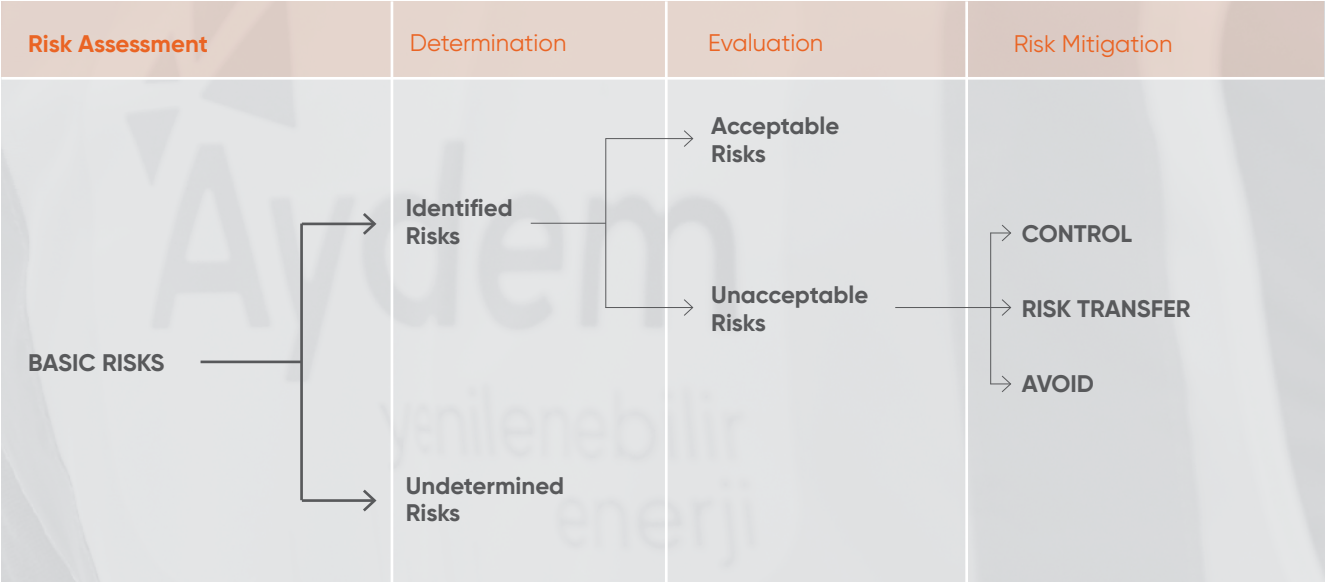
Risk Assessment

Determination

Evaluation

Risk Mitigation

Acceptable Risks

Identified Risks

CONTROL

Unacceptable Risks

RISK TRANSFER

BASIC RISKS

AVOID

Undetermined Risks

Aydem

yenilenebilir

enerji